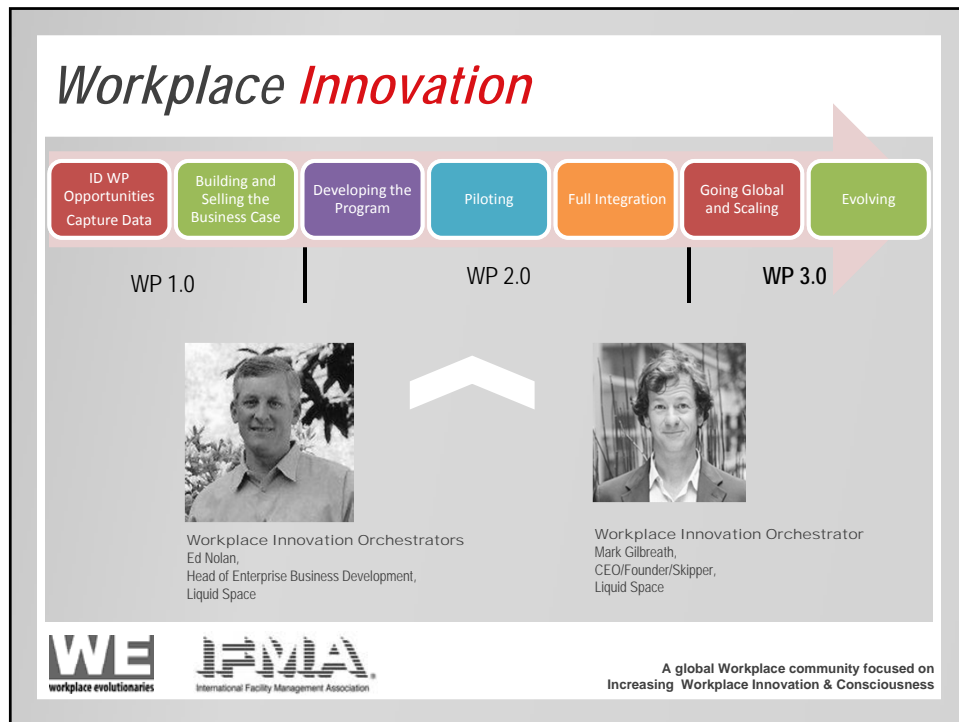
Workplace Innovation

ID WP Opportunities Capture Data

Building and Selling the Business Case

Developing the Program

Piloting

Full Integration

Going Global and Scaling

Evolving

WP 1.0

WP 2.0

WP 3.0

Workplace Innovation Orchestrators
Ed Nolan,
Head of Enterprise Business Development,
Liquid Space

Workplace Innovation Orchestrator
Mark Gilbreath,
CEO/Founder/Skipper,
Liquid Space

WE
workplace evolutionaries

IFMA
International Facility Management Association

A global Workplace community focused on Increasing Workplace Innovation & Consciousness